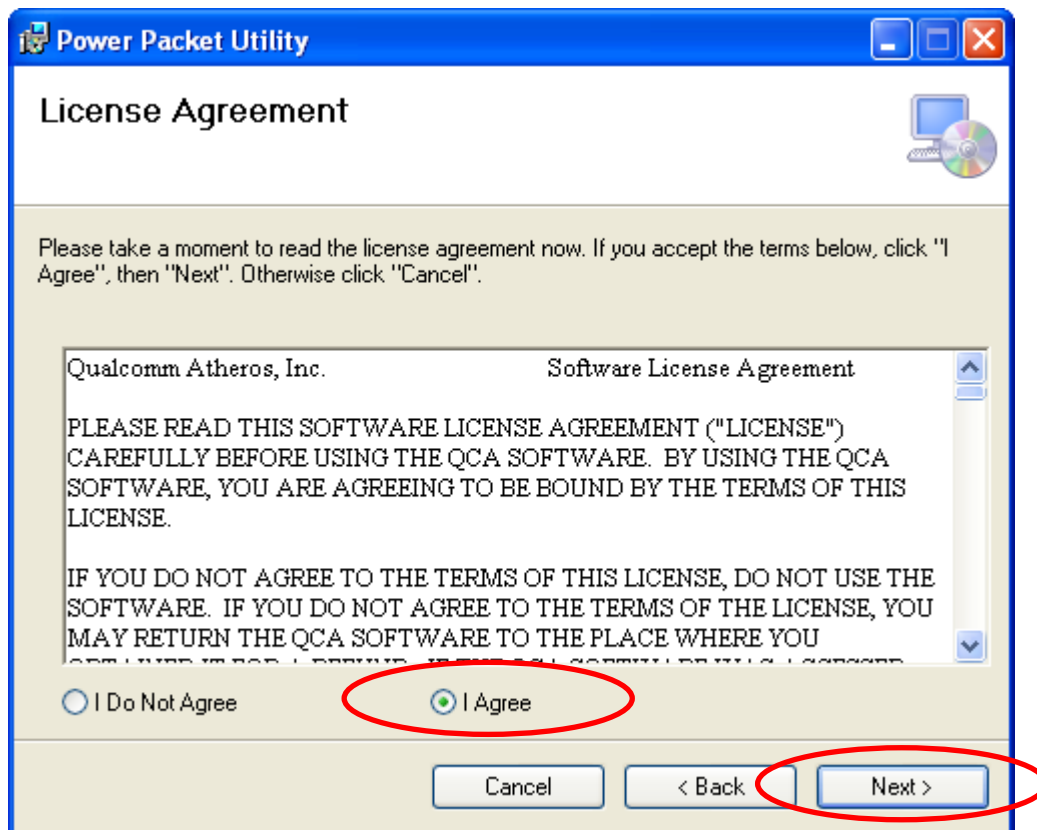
Power Packet Utility

License Agreement

Please take a moment to read the license agreement now. If you accept the terms below, click "I Agree", then "Next". Otherwise click "Cancel".

Qualcomm Atheros, Inc. Software License Agreement

PLEASE READ THIS SOFTWARE LICENSE AGREEMENT ("LICENSE") CAREFULLY BEFORE USING THE QCA SOFTWARE. BY USING THE QCA SOFTWARE, YOU ARE AGREEING TO BE BOUND BY THE TERMS OF THIS LICENSE.

IF YOU DO NOT AGREE TO THE TERMS OF THIS LICENSE, DO NOT USE THE SOFTWARE. IF YOU DO NOT AGREE TO THE TERMS OF THE LICENSE, YOU MAY RETURN THE QCA SOFTWARE TO THE PLACE WHERE YOU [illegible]

I Do Not Agree

I Agree

Cancel

< Back

Next >